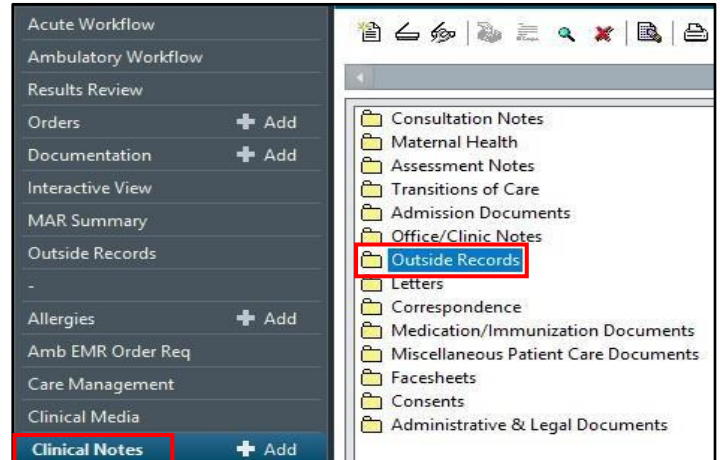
Acute Workflow
Ambulatory Workflow
Results Review
Orders + Add
Documentation + Add
Interactive View
MAR Summary
Outside Records
-
Allergies + Add
Amb EMR Order Req
Care Management
Clinical Media
Clinical Notes + Add

Consultation Notes
Maternal Health
Assessment Notes
Transitions of Care
Admission Documents
Office/Clinic Notes
Outside Records
Letters
Correspondence
Medication/Immunization Documents
Miscellaneous Patient Care Documents
Facesheets
Consents
Administrative & Legal Documents